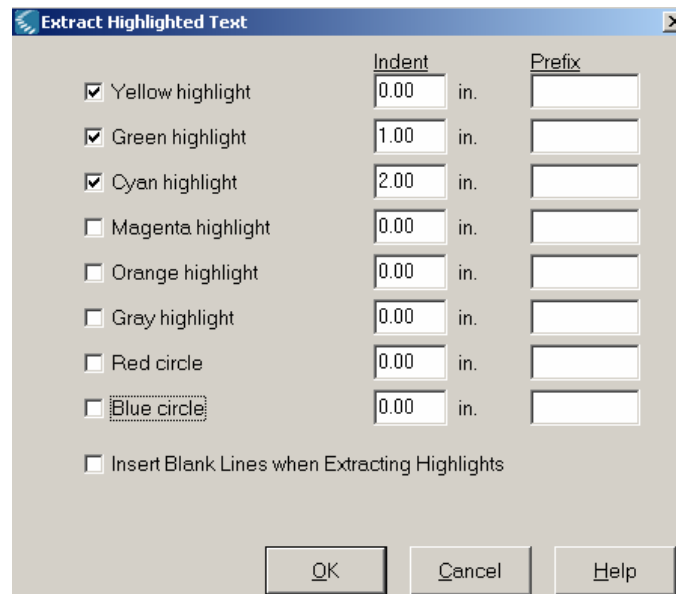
Extract Highlighted Text

| | Indent | | Prefix |
|---|---|---|---|
| ☑ Yellow highlight | 0.00 | in. | |
| ☑ Green highlight | 1.00 | in. | |
| ☑ Cyan highlight | 2.00 | in. | |
| ☐ Magenta highlight | 0.00 | in. | |
| ☐ Orange highlight | 0.00 | in. | |
| ☐ Gray highlight | 0.00 | in. | |
| ☐ Red circle | 0.00 | in. | |
| ☐ Blue circle | 0.00 | in. | |

☐ Insert Blank Lines when Extracting Highlights

OK Cancel Help